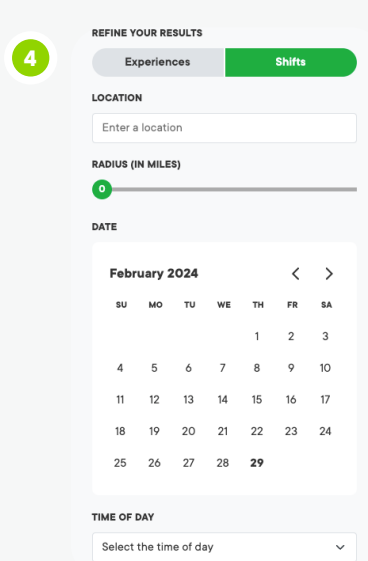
4

REFINE YOUR RESULTS

Experiences

Shifts

LOCATION

Enter a location

RADIUS (IN MILES)

0

DATE

February 2024

| SU | MO | TU | WE | TH | FR | SA |
|---|---|---|---|---|---|---|
| | | | | 1 | 2 | 3 |
| 4 | 5 | 6 | 7 | 8 | 9 | 10 |
| 11 | 12 | 13 | 14 | 15 | 16 | 17 |
| 18 | 19 | 20 | 21 | 22 | 23 | 24 |
| 25 | 26 | 27 | 28 | 29 | | |

TIME OF DAY

Select the time of day